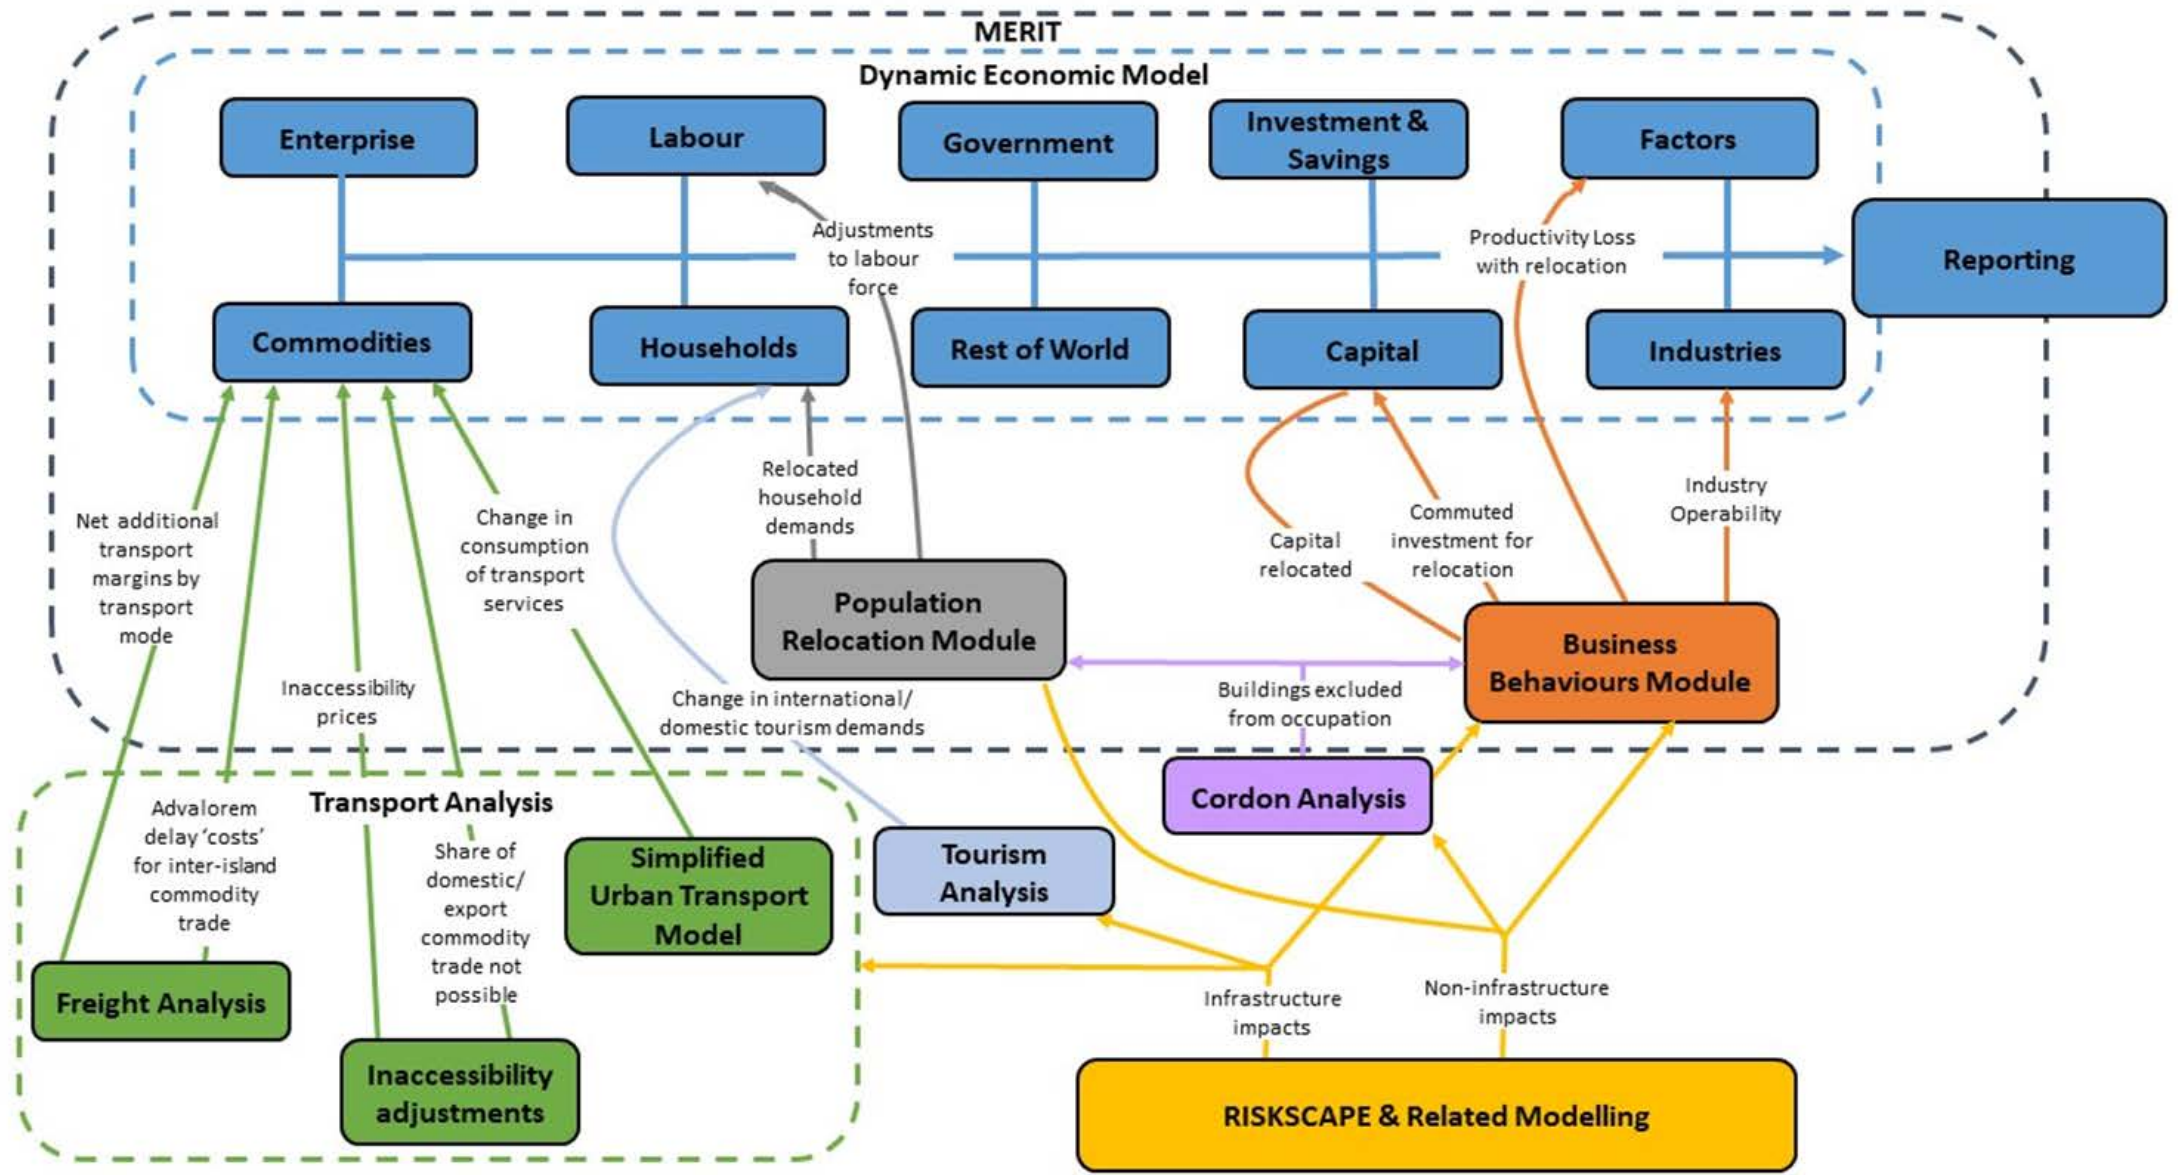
MERIT

Dynamic Economic Model

Enterprise

Labour

Government

Investment & Savings

Factors

Adjustments to labour force

Productivity Loss with relocation

Reporting

Commodities

Households

Rest of World

Capital

Industries

Net additional transport margins by transport mode

Change in consumption of transport services

Relocated household demands

Capital relocated

Commuted investment for relocation

Industry Operability

Population Relocation Module

Business Behaviours Module

Inaccessibility prices

Change in international/ domestic tourism demands

Buildings excluded from occupation

Cordon Analysis

Transport Analysis

Advalorem delay 'costs' for inter-island commodity trade

Share of domestic/ export commodity trade not possible

Simplified Urban Transport Model

Tourism Analysis

Freight Analysis

Inaccessibility adjustments

Infrastructure impacts

Non-infrastructure impacts

RISKSCAPE & Related Modelling